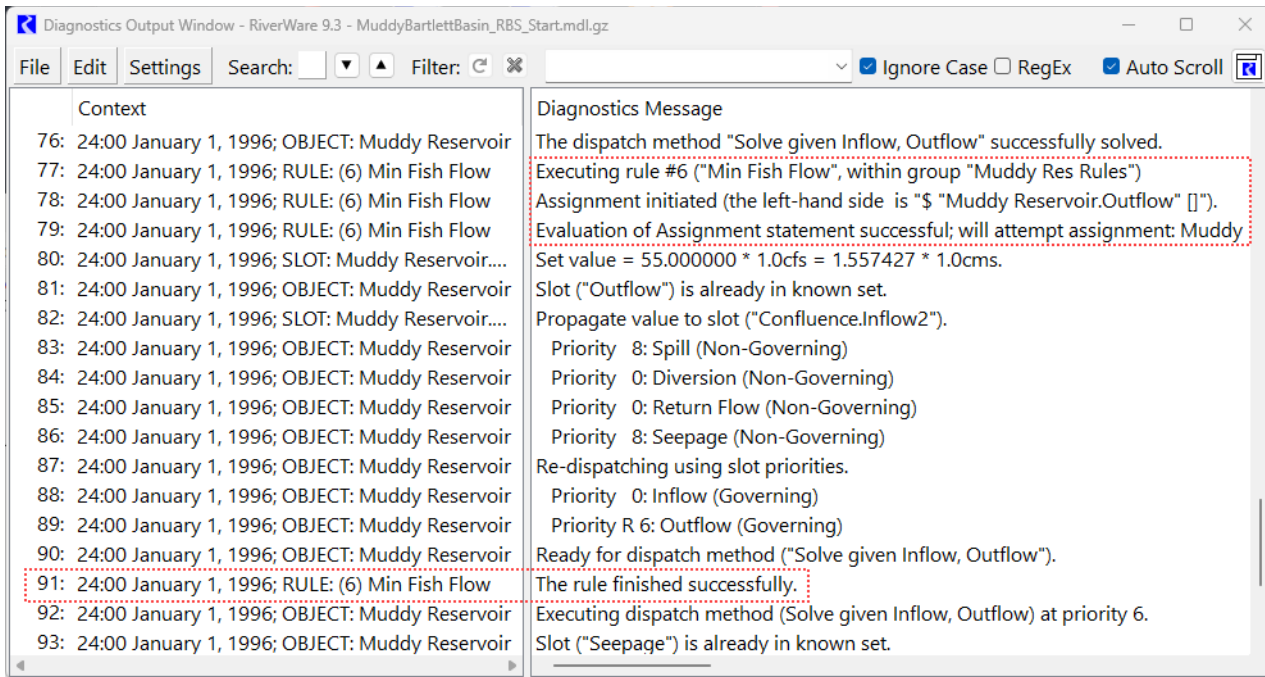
Diagnostics Output Window - RiverWare 9.3 - MuddyBartlettBasin_RBS_Start.mdl.gz

File Edit Settings Search: Filter: Ignore Case RegEx Auto Scroll

| | Context | Diagnostics Message |
|---|---|---|
| 76: | 24:00 January 1, 1996; OBJECT: Muddy Reservoir | The dispatch method "Solve given Inflow, Outflow" successfully solved. |
| 77: | 24:00 January 1, 1996; RULE: (6) Min Fish Flow | Executing rule #6 ("Min Fish Flow", within group "Muddy Res Rules") |
| 78: | 24:00 January 1, 1996; RULE: (6) Min Fish Flow | Assignment initiated (the left-hand side is "$ "Muddy Reservoir.Outflow" []"). |
| 79: | 24:00 January 1, 1996; RULE: (6) Min Fish Flow | Evaluation of Assignment statement successful; will attempt assignment: Muddy |
| 80: | 24:00 January 1, 1996; SLOT: Muddy Reservoir.... | Set value = 55.000000 * 1.0cfs = 1.557427 * 1.0cms. |
| 81: | 24:00 January 1, 1996; OBJECT: Muddy Reservoir | Slot ("Outflow") is already in known set. |
| 82: | 24:00 January 1, 1996; SLOT: Muddy Reservoir.... | Propagate value to slot ("Confluence.Inflow2"). |
| 83: | 24:00 January 1, 1996; OBJECT: Muddy Reservoir | Priority 8: Spill (Non-Governing) |
| 84: | 24:00 January 1, 1996; OBJECT: Muddy Reservoir | Priority 0: Diversion (Non-Governing) |
| 85: | 24:00 January 1, 1996; OBJECT: Muddy Reservoir | Priority 0: Return Flow (Non-Governing) |
| 86: | 24:00 January 1, 1996; OBJECT: Muddy Reservoir | Priority 8: Seepage (Non-Governing) |
| 87: | 24:00 January 1, 1996; OBJECT: Muddy Reservoir | Re-dispatching using slot priorities. |
| 88: | 24:00 January 1, 1996; OBJECT: Muddy Reservoir | Priority 0: Inflow (Governing) |
| 89: | 24:00 January 1, 1996; OBJECT: Muddy Reservoir | Priority R 6: Outflow (Governing) |
| 90: | 24:00 January 1, 1996; OBJECT: Muddy Reservoir | Ready for dispatch method ("Solve given Inflow, Outflow"). |
| 91: | 24:00 January 1, 1996; RULE: (6) Min Fish Flow | The rule finished successfully. |
| 92: | 24:00 January 1, 1996; OBJECT: Muddy Reservoir | Executing dispatch method (Solve given Inflow, Outflow) at priority 6. |
| 93: | 24:00 January 1, 1996; OBJECT: Muddy Reservoir | Slot ("Seepage") is already in known set. |